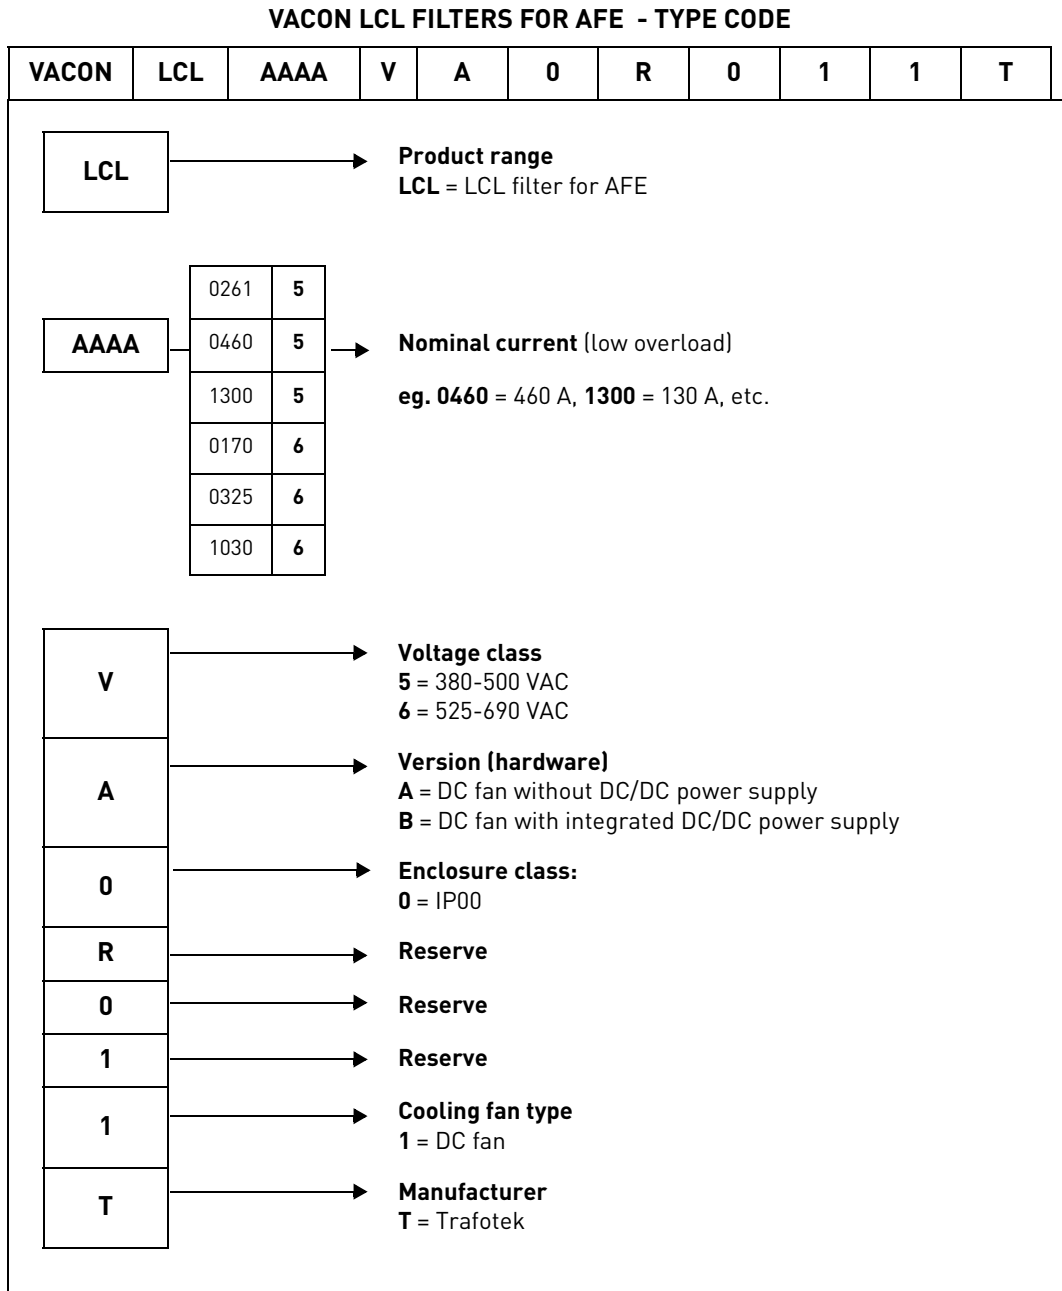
VACON LCL FILTERS FOR AFE - TYPE CODE

| VACON | LCL | AAAA | V | A | 0 | R | 0 | 1 | 1 | T |
|---|---|---|---|---|---|---|---|---|---|---|

LCL

Product range
LCL = LCL filter for AFE

AAAA

| 0261 | 5 |
|---|---|
| 0460 | 5 |
| 1300 | 5 |
| 0170 | 6 |
| 0325 | 6 |
| 1030 | 6 |

Nominal current (low overload)

eg. 0460 = 460 A, 1300 = 130 A, etc.

V

Voltage class
5 = 380-500 VAC
6 = 525-690 VAC

A

Version (hardware)
A = DC fan without DC/DC power supply
B = DC fan with integrated DC/DC power supply

0

Enclosure class:
0 = IP00

R

Reserve

0

Reserve

1

Reserve

1

Cooling fan type
1 = DC fan

T

Manufacturer
T = Trafotek